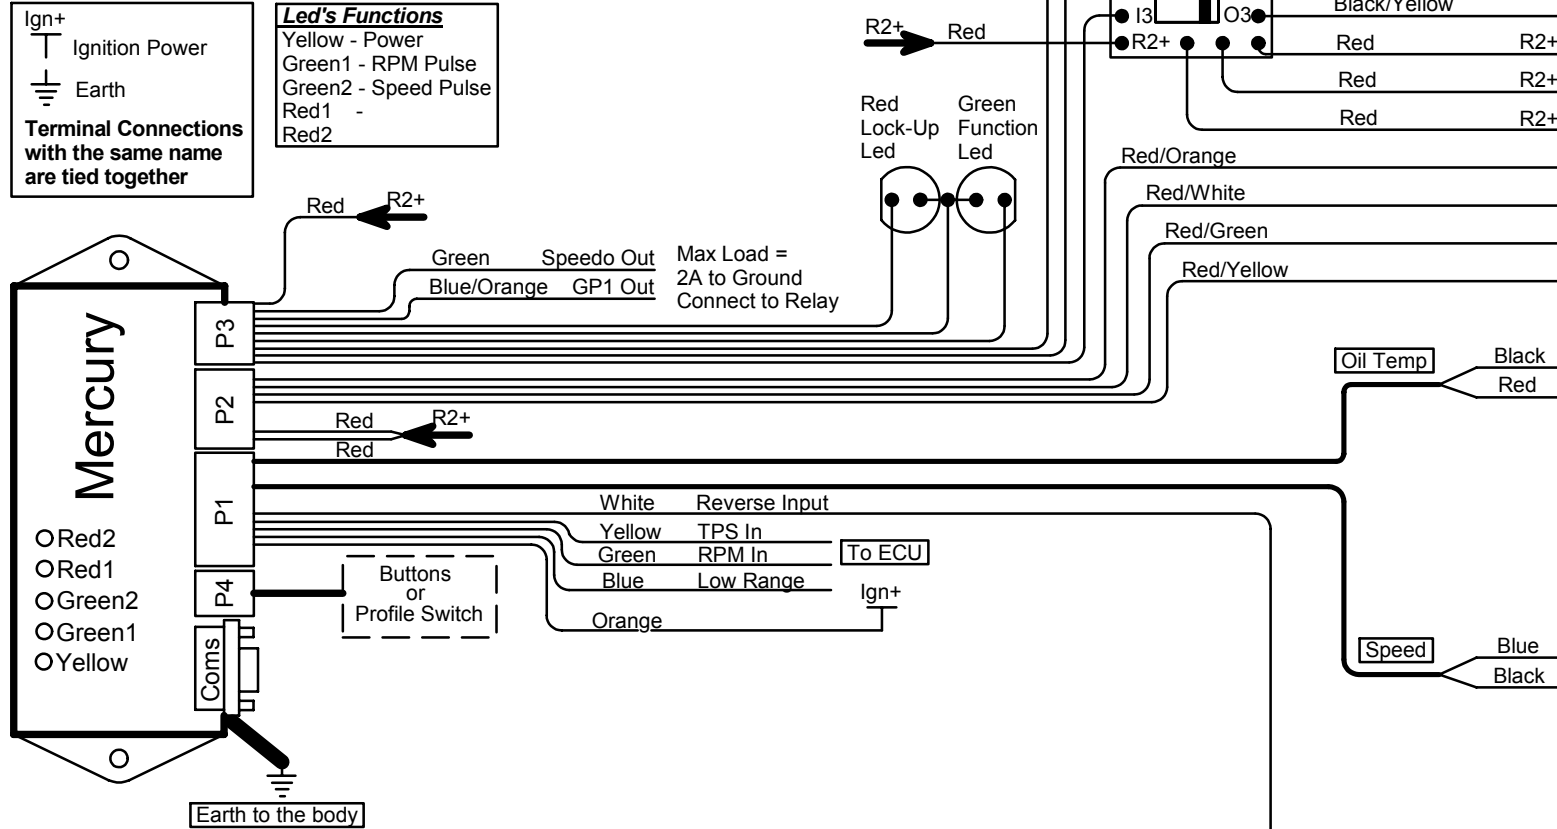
Ign+
Ignition Power
Earth
Terminal Connections with the same name are tied together

Led's Functions
Yellow - Power
Green1 - RPM Pulse
Green2 - Speed Pulse
Red1 -
Red2

R2+
Red
I3
O3
Black/Yellow
R2+
Red
R2+
Red
R2+
Red
R2+

Red Lock-Up Led
Green Function Led

Red/Orange
Red/White
Red/Green
Red/Yellow

Red
R2+

Green
Speedo Out
Blue/Orange
GP1 Out
Max Load = 2A to Ground Connect to Relay

Mercury
P3
P2
P1
P4
Coms

Oil Temp
Black
Red

Red
R2+
Red

White
Reverse Input
Yellow
TPS In
Green
RPM In
To ECU
Blue
Low Range
Orange
Ign+

Buttons or Profile Switch

Red2
Red1
Green2
Green1
Yellow

Speed
Blue
Black

Earth to the body